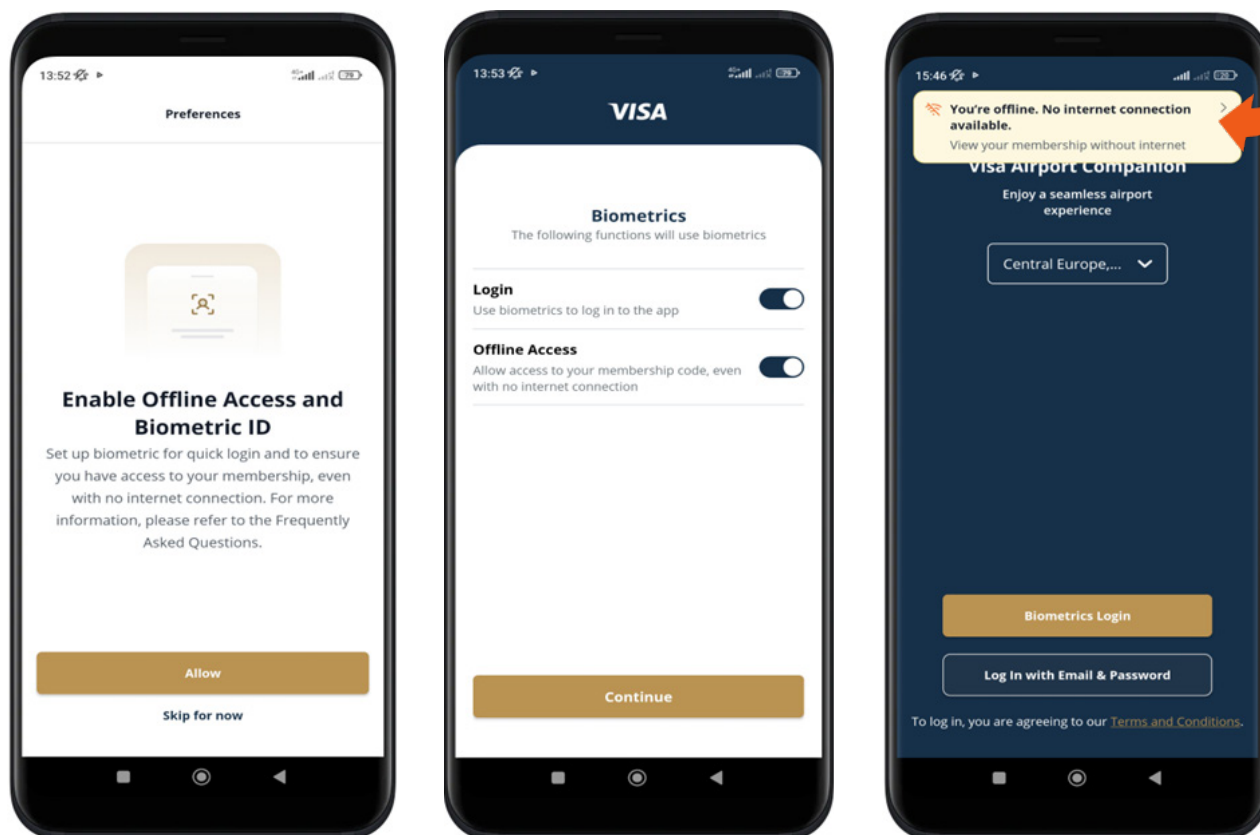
13:52

Preferences

Enable Offline Access and Biometric ID

Set up biometric for quick login and to ensure you have access to your membership, even with no internet connection. For more information, please refer to the Frequently Asked Questions.

Allow

Skip for now

13:53

VISA

Biometrics

The following functions will use biometrics

Login

Use biometrics to log in to the app

Offline Access

Allow access to your membership code, even with no internet connection

Continue

15:46

You're offline. No internet connection available.

View your membership without internet

Visa Airport Companion

Enjoy a seamless airport experience

Central Europe,...

Biometrics Login

Log In with Email & Password

To log in, you are agreeing to our Terms and Conditions.